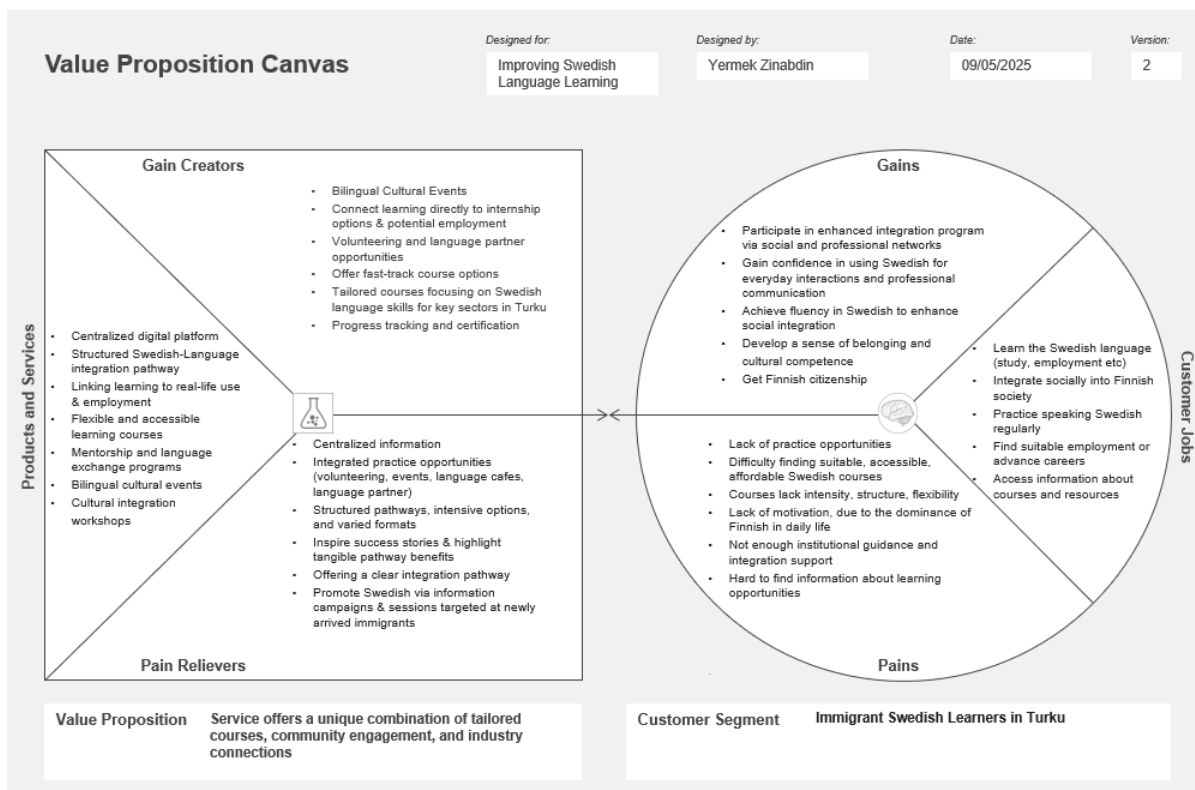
Value Proposition Canvas

Designed for:
Improving Swedish Language Learning

Designed by:
Yermek Zinabdin

Date:
09/05/2025

Version:
2

Gain Creators

- Bilingual Cultural Events
- Connect learning directly to internship options & potential employment
- Volunteering and language partner opportunities
- Offer fast-track course options
- Tailored courses focusing on Swedish language skills for key sectors in Turku
- Progress tracking and certification

Products and Services

- Centralized digital platform
- Structured Swedish-Language integration pathway
- Linking learning to real-life use & employment
- Flexible and accessible learning courses
- Mentorship and language exchange programs
- Bilingual cultural events
- Cultural integration workshops

- Centralized information
- Integrated practice opportunities (volunteering, events, language cafes, language partner)
- Structured pathways, intensive options, and varied formats
- Inspire success stories & highlight tangible pathway benefits
- Offering a clear integration pathway
- Promote Swedish via information campaigns & sessions targeted at newly arrived immigrants

Pain Relievers

Gains

- Participate in enhanced integration program via social and professional networks
- Gain confidence in using Swedish for everyday interactions and professional communication
- Achieve fluency in Swedish to enhance social integration
- Develop a sense of belonging and cultural competence
- Get Finnish citizenship

Customer Jobs

- Learn the Swedish language (study, employment etc)
- Integrate socially into Finnish society
- Practice speaking Swedish regularly
- Find suitable employment or advance careers
- Access information about courses and resources

- Lack of practice opportunities
- Difficulty finding suitable, accessible, affordable Swedish courses
- Courses lack intensity, structure, flexibility
- Lack of motivation, due to the dominance of Finnish in daily life
- Not enough institutional guidance and integration support
- Hard to find information about learning opportunities

Pains

Value Proposition Service offers a unique combination of tailored courses, community engagement, and industry connections

Customer Segment Immigrant Swedish Learners in Turku